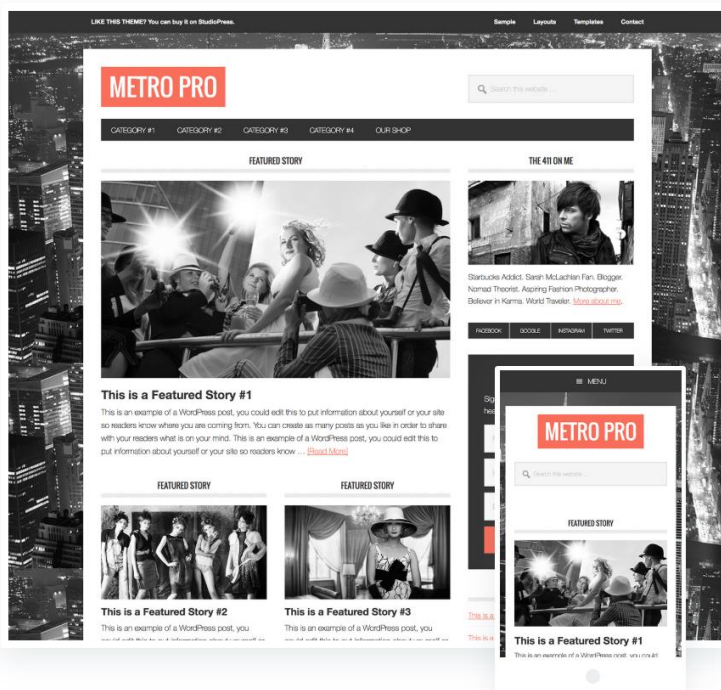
LIKE THIS THEME? You can buy it on StudioPress.

Sample Layouts Templates Contact

METRO PRO

Search this website ...

CATEGORY #1 CATEGORY #2 CATEGORY #3 CATEGORY #4 OUR SHOP

FEATURED STORY

This is a Featured Story #1

This is an example of a WordPress post, you could edit this to put information about yourself or your site so readers know where you are coming from. You can create as many posts as you like in order to share with your readers what is on your mind. This is an example of a WordPress post, you could edit this to put information about yourself or your site so readers know ... [Read More]

FEATURED STORY

This is a Featured Story #2

This is an example of a WordPress post, you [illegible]

FEATURED STORY

This is a Featured Story #3

This is an example of a WordPress post, you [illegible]

THE 411 ON ME

Starbucks Addict. Sarah McLachlan Fan. Blogger. Nomad Theorist. Aspiring Fashion Photographer. Believer in Karma. World Traveler. More about me.

FACEBOOK GOOGLE INSTAGRAM TWITTER

Sig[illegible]
hea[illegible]

This is a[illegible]
This is a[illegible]

MENU

METRO PRO

Search this website ...

FEATURED STORY

This is a Featured Story #1

This is an example of a WordPress post, you could